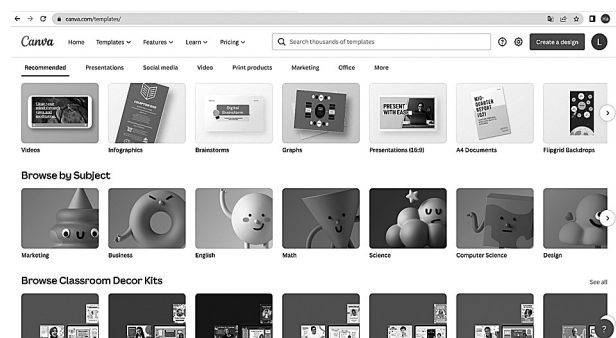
canva.com/templates/

Canva Home Templates Features Learn Pricing

Search thousands of templates

Create a design

L

Recommended Presentations Social media Video Print products Marketing Office More

PRESENT WITH EASE

Videos

Infographics

Brainstorms

Graphs

Presentations (16:9)

A4 Documents

Flipgrid Backdrops

Browse by Subject

Marketing

Business

English

Math

Science

Computer Science

Design

Browse Classroom Decor Kits

See all

?